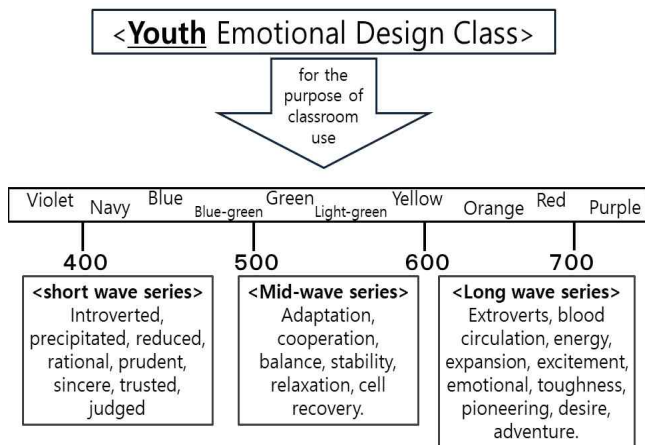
<**Youth** Emotional Design Class>

for the purpose of classroom use

Violet Navy Blue Blue-green Green Light-green Yellow Orange Red Purple

400

500

600

700

<short wave series>
Introverted, precipitated, reduced, rational, prudent, sincere, trusted, judged

<Mid-wave series>
Adaptation, cooperation, balance, stability, relaxation, cell recovery.

<Long wave series>
Extroverts, blood circulation, energy, expansion, excitement, emotional, toughness, pioneering, desire, adventure.